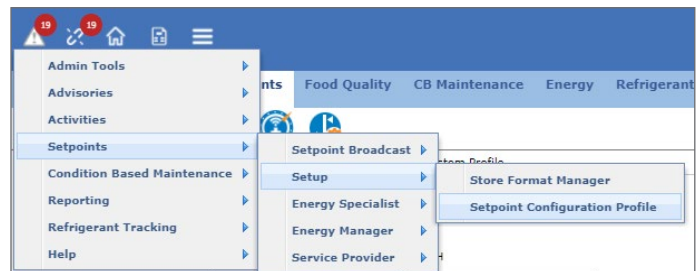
19 19

Admin Tools
Advisories
Activities
Setpoints
Condition Based Maintenance
Reporting
Refrigerant Tracking
Help

nts Food Quality CB Maintenance Energy Refrigerant

Setpoint Broadcast
Setup
Energy Specialist
Energy Manager
Service Provider

Store Format Manager
Setpoint Configuration Profile